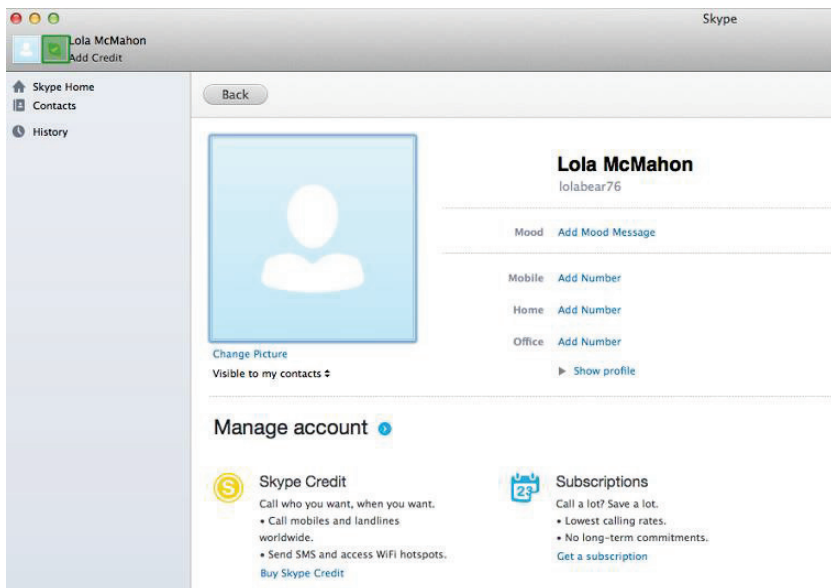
Skype

Lola McMahon
Add Credit

Skype Home
Contacts
History

Back

Lola McMahon
lolabear76

Mood Add Mood Message

Mobile Add Number
Home Add Number
Office Add Number

Change Picture
Visible to my contacts ⇕

▶ Show profile

Manage account

Skype Credit
Call who you want, when you want.
• Call mobiles and landlines worldwide.
• Send SMS and access WiFi hotspots.
Buy Skype Credit

23

Subscriptions
Call a lot? Save a lot.
• Lowest calling rates.
• No long-term commitments.
Get a subscription